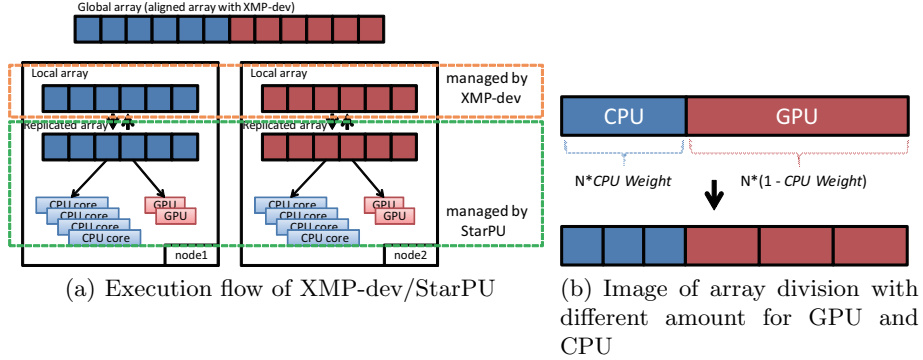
Global array (aligned array with XMP-dev)

Local array

Local array

managed by XMP-dev

Replicated array

Replicated array

CPU core
CPU core
CPU core
CPU core

GPU
GPU

CPU core
CPU core
CPU core
CPU core

GPU
GPU

managed by StarPU

node1

node2

(a) Execution flow of XMP-dev/StarPU

CPU

GPU

N*CPU Weight

N*(1 - CPU Weight)

(b) Image of array division with different amount for GPU and CPU